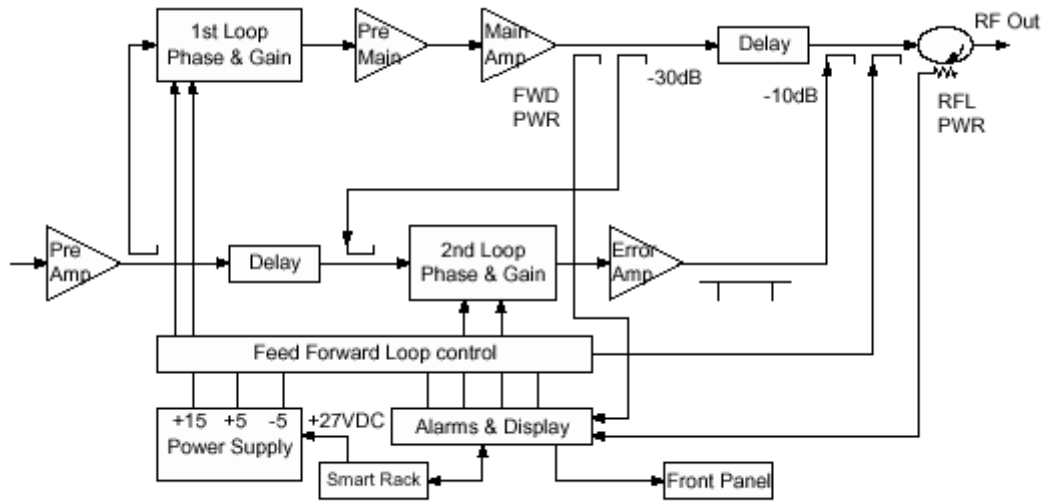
1st Loop Phase & Gain

Pre Main

Main Amp

Delay

RF Out

-30dB

FWD PWR

-10dB

RFL PWR

Pre Amp

Delay

2nd Loop Phase & Gain

Error Amp

Feed Forward Loop control

+15 +5 -5

Power Supply

+27VDC

Alarms & Display

Smart Rack

Front Panel